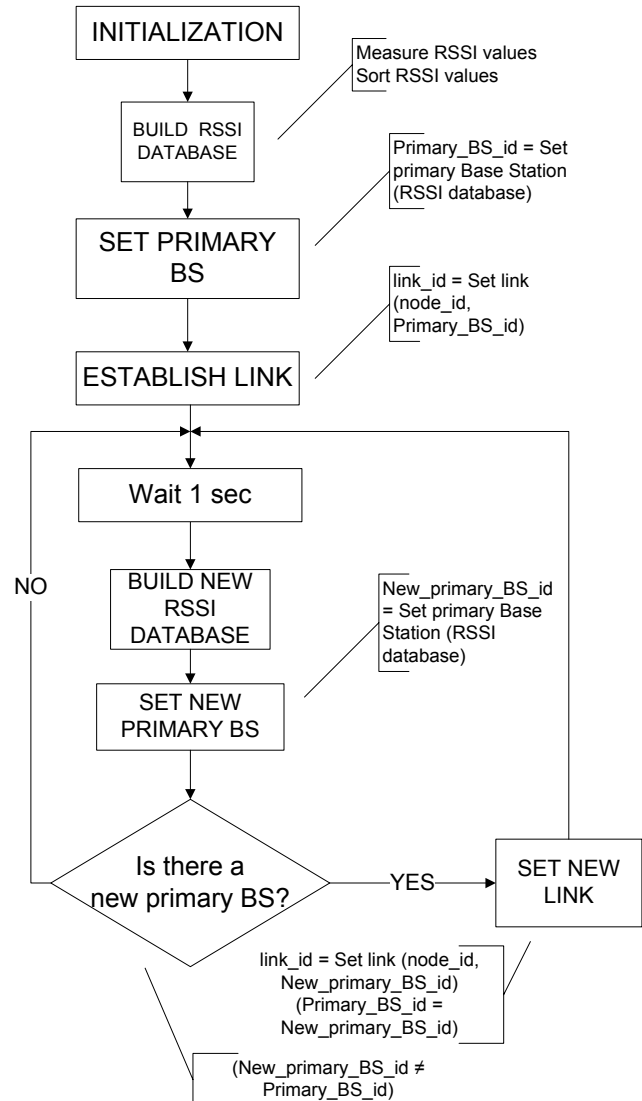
INITIALIZATION

Measure RSSI values
Sort RSSI values

BUILD RSSI DATABASE

Primary_BS_id = Set primary Base Station (RSSI database)

SET PRIMARY BS

link_id = Set link (node_id, Primary_BS_id)

ESTABLISH LINK

Wait 1 sec

NO

BUILD NEW RSSI DATABASE

New_primary_BS_id = Set primary Base Station (RSSI database)

SET NEW PRIMARY BS

Is there a new primary BS?

YES

SET NEW LINK

link_id = Set link (node_id, New_primary_BS_id) (Primary_BS_id = New_primary_BS_id)

(New_primary_BS_id ≠ Primary_BS_id)